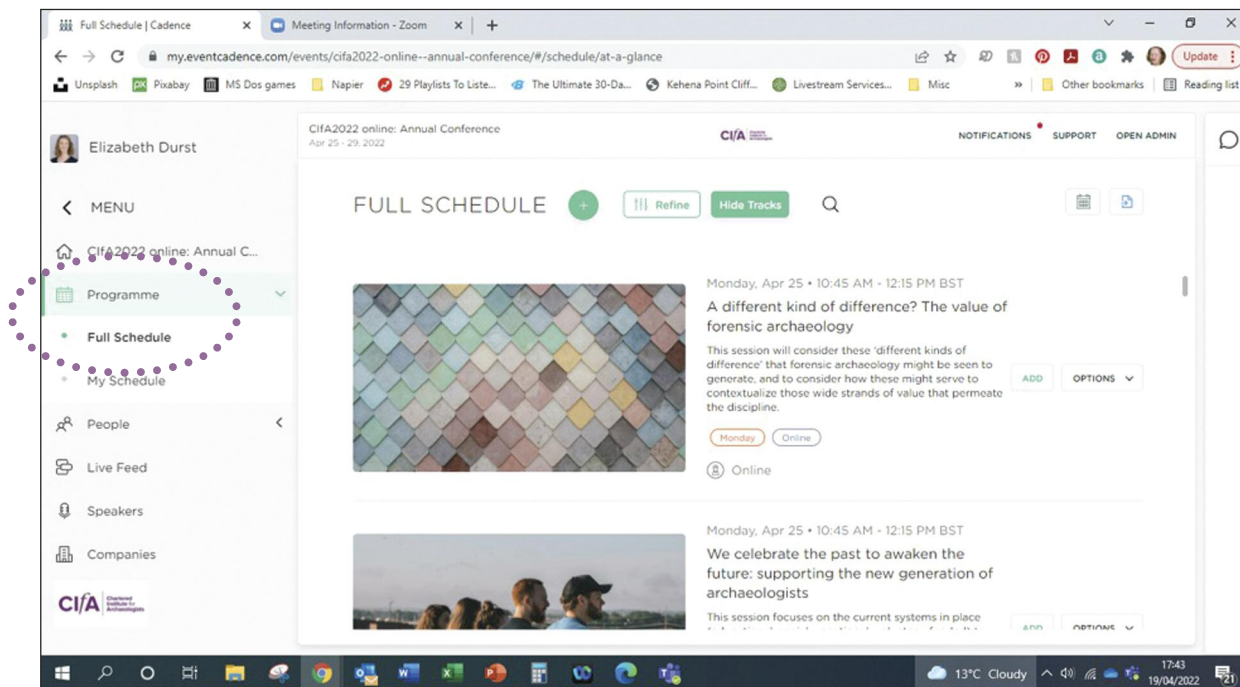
Full Schedule | Cadence × Meeting Information - Zoom × +

my.eventcadence.com/events/cifa2022-online--annual-conference/#/schedule/at-a-glance

Update

Unsplash Pixabay MS Dos games Napier 29 Playlists To Liste... The Ultimate 30-Da... Kehena Point Cliff... Livestream Services... Misc » Other bookmarks Reading list

Elizabeth Durst

MENU

CIfA2022 online: Annual C...

Programme

Full Schedule

My Schedule

People

Live Feed

Speakers

Companies

CIfA

CIfA2022 online: Annual Conference
Apr 25 - 29, 2022

CIfA

NOTIFICATIONS SUPPORT OPEN ADMIN

FULL SCHEDULE + Refine Hide Tracks

Monday, Apr 25 • 10:45 AM - 12:15 PM BST
A different kind of difference? The value of forensic archaeology

This session will consider these 'different kinds of difference' that forensic archaeology might be seen to generate, and to consider how these might serve to contextualize those wide strands of value that permeate the discipline.

ADD OPTIONS

Monday Online

Online

Monday, Apr 25 • 10:45 AM - 12:15 PM BST
We celebrate the past to awaken the future: supporting the new generation of archaeologists

This session focuses on the current systems in place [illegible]

ADD OPTIONS

13°C Cloudy 17:43 19/04/2022 21